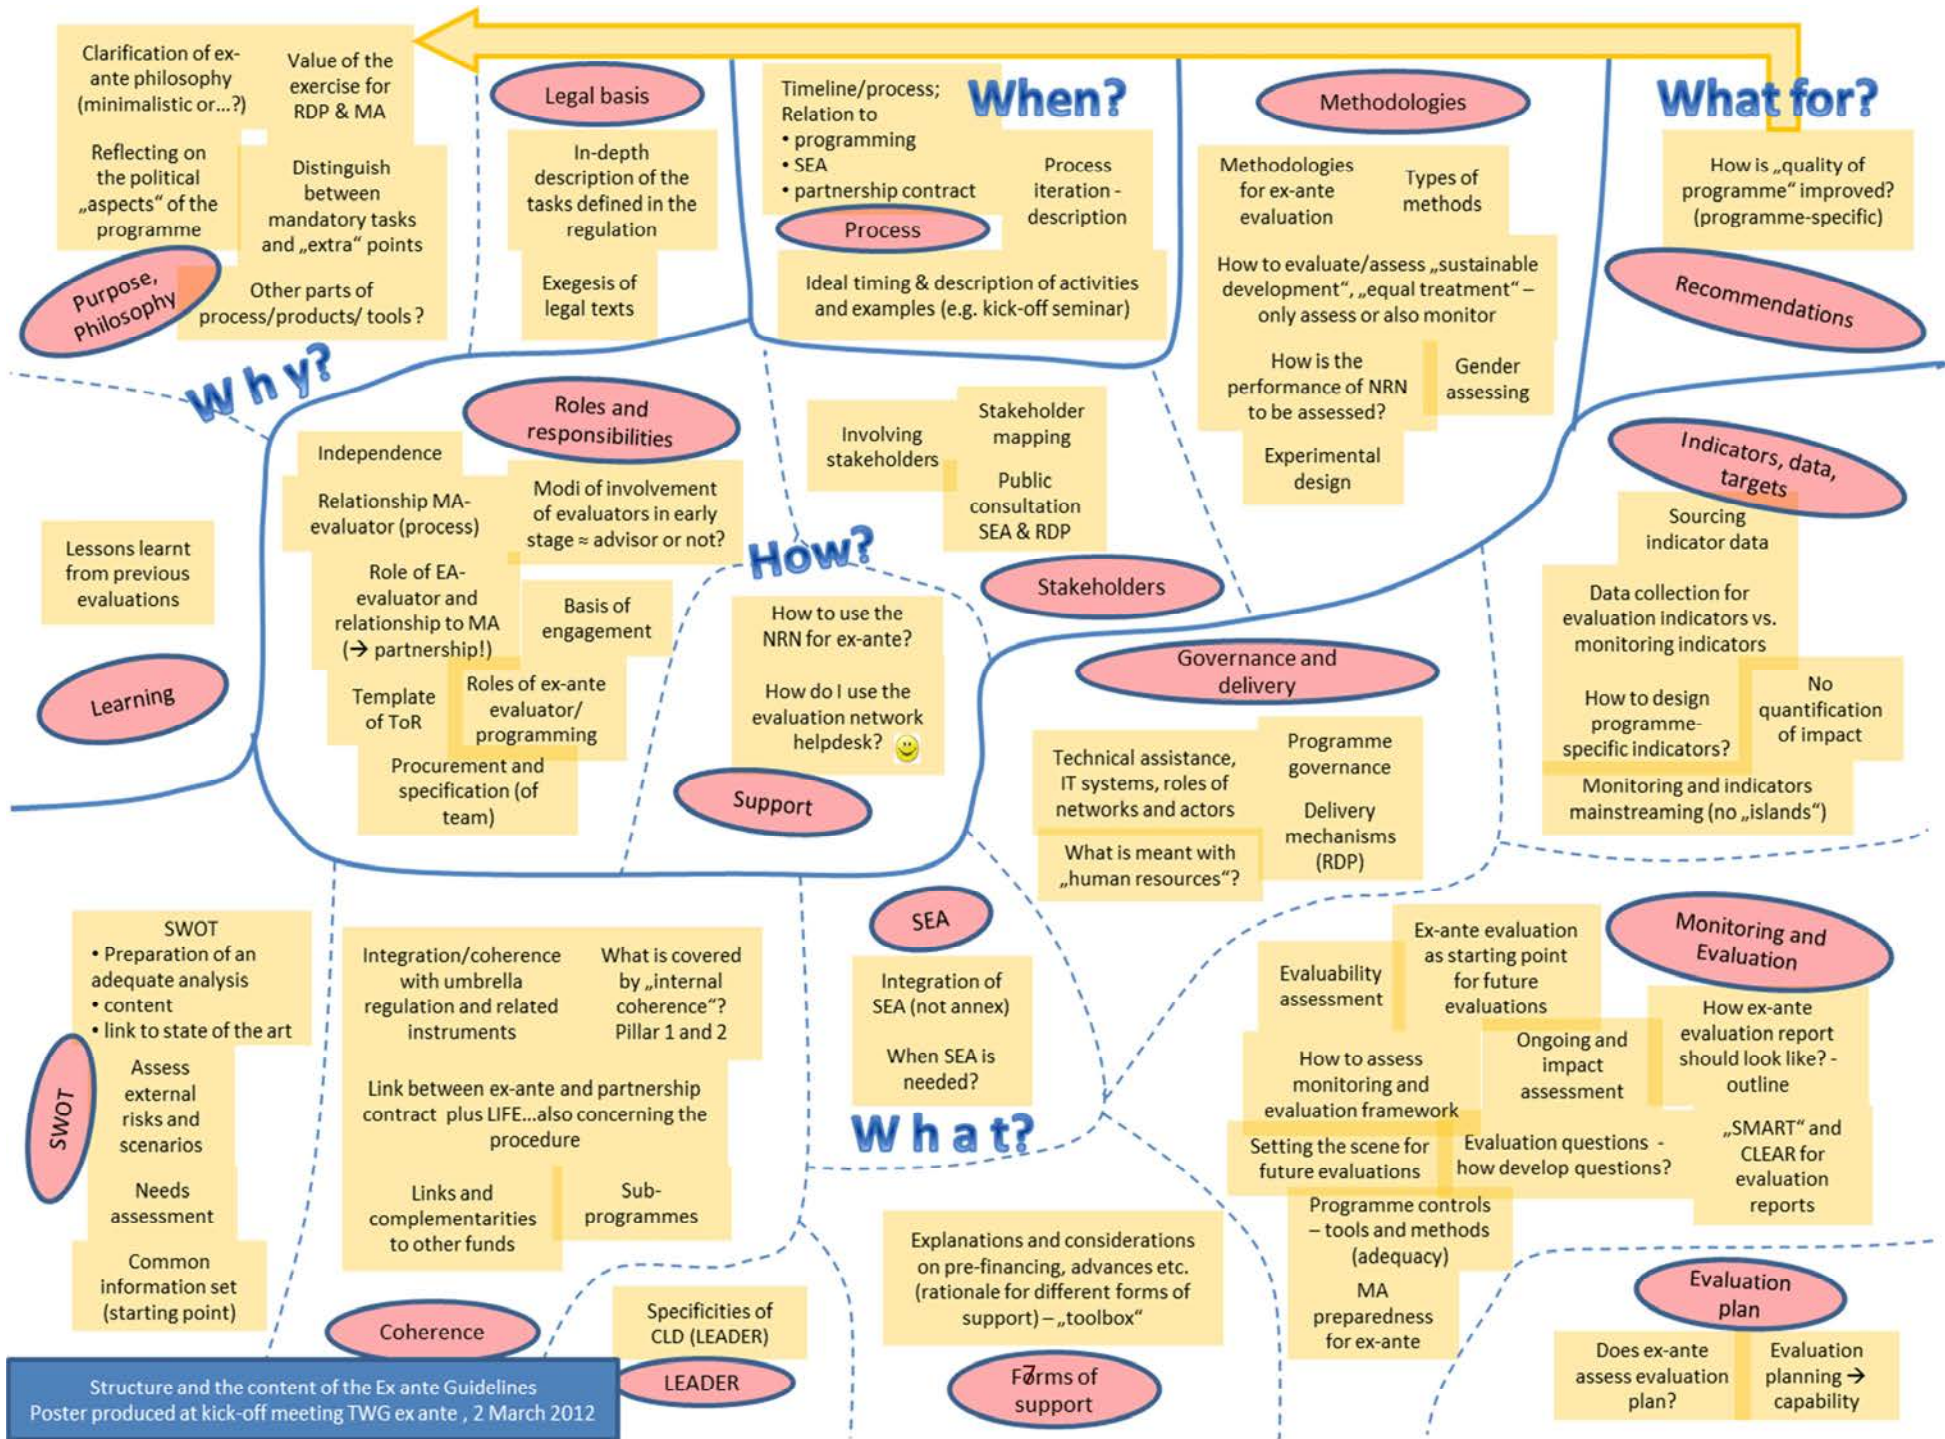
Clarification of ex-ante philosophy (minimalistic or…?)

Value of the exercise for RDP & MA

Reflecting on the political „aspects“ of the programme

Distinguish between mandatory tasks and „extra“ points

Other parts of process/products/ tools ?

Purpose, Philosophy

Legal basis

In-depth description of the tasks defined in the regulation

Exegesis of legal texts

Timeline/process; Relation to
• programming
• SEA
• partnership contract

When?

Process iteration - description

Process

Ideal timing & description of activities and examples (e.g. kick-off seminar)

Methodologies

Methodologies for ex-ante evaluation

Types of methods

How to evaluate/assess „sustainable development“, „equal treatment“ – only assess or also monitor

How is the performance of NRN to be assessed?

Gender assessing

Experimental design

What for?

How is „quality of programme“ improved? (programme-specific)

Recommendations

Why?

Roles and responsibilities

Independence

Relationship MA-evaluator (process)

Modi of involvement of evaluators in early stage ≈ advisor or not?

Role of EA-evaluator and relationship to MA (→ partnership!)

Basis of engagement

Template of ToR

Roles of ex-ante evaluator/ programming

Procurement and specification (of team)

Lessons learnt from previous evaluations

Learning

Involving stakeholders

Stakeholder mapping

Public consultation SEA & RDP

Stakeholders

How?

How to use the NRN for ex-ante?

How do I use the evaluation network helpdesk?

Support

Governance and delivery

Technical assistance, IT systems, roles of networks and actors

Programme governance

Delivery mechanisms (RDP)

What is meant with „human resources“?

Indicators, data, targets

Sourcing indicator data

Data collection for evaluation indicators vs. monitoring indicators

How to design programme-specific indicators?

No quantification of impact

Monitoring and indicators mainstreaming (no „islands“)

SWOT
• Preparation of an adequate analysis
• content
• link to state of the art

SWOT

Assess external risks and scenarios

Needs assessment

Common information set (starting point)

Integration/coherence with umbrella regulation and related instruments

What is covered by „internal coherence“? Pillar 1 and 2

Link between ex-ante and partnership contract plus LIFE…also concerning the procedure

Links and complementarities to other funds

Sub-programmes

Coherence

Specificities of CLD (LEADER)

LEADER

SEA

Integration of SEA (not annex)

When SEA is needed?

What?

Explanations and considerations on pre-financing, advances etc. (rationale for different forms of support) – „toolbox“

Forms of support

Evaluability assessment

Ex-ante evaluation as starting point for future evaluations

Monitoring and Evaluation

How to assess monitoring and evaluation framework

Ongoing and impact assessment

How ex-ante evaluation report should look like? - outline

Setting the scene for future evaluations

Evaluation questions - how develop questions?

„SMART“ and CLEAR for evaluation reports

Programme controls – tools and methods (adequacy)

MA preparedness for ex-ante

Evaluation plan

Does ex-ante assess evaluation plan?

Evaluation planning → capability

Structure and the content of the Ex ante Guidelines
Poster produced at kick-off meeting TWG ex ante , 2 March 2012

7